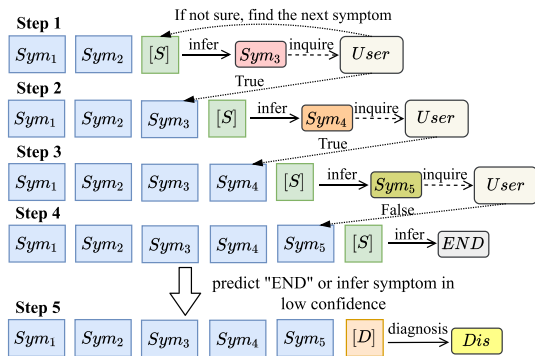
Step 1

If not sure, find the next symptom

$Sym_1$ $Sym_2$ $[S]$ infer $Sym_3$ inquire $User$

True

Step 2

$Sym_1$ $Sym_2$ $Sym_3$ $[S]$ infer $Sym_4$ inquire $User$

True

Step 3

$Sym_1$ $Sym_2$ $Sym_3$ $Sym_4$ $[S]$ infer $Sym_5$ inquire $User$

False

Step 4

$Sym_1$ $Sym_2$ $Sym_3$ $Sym_4$ $Sym_5$ $[S]$ infer $END$

predict "END" or infer symptom in low confidence

Step 5

$Sym_1$ $Sym_2$ $Sym_3$ $Sym_4$ $Sym_5$ $[D]$ diagnosis $Dis$